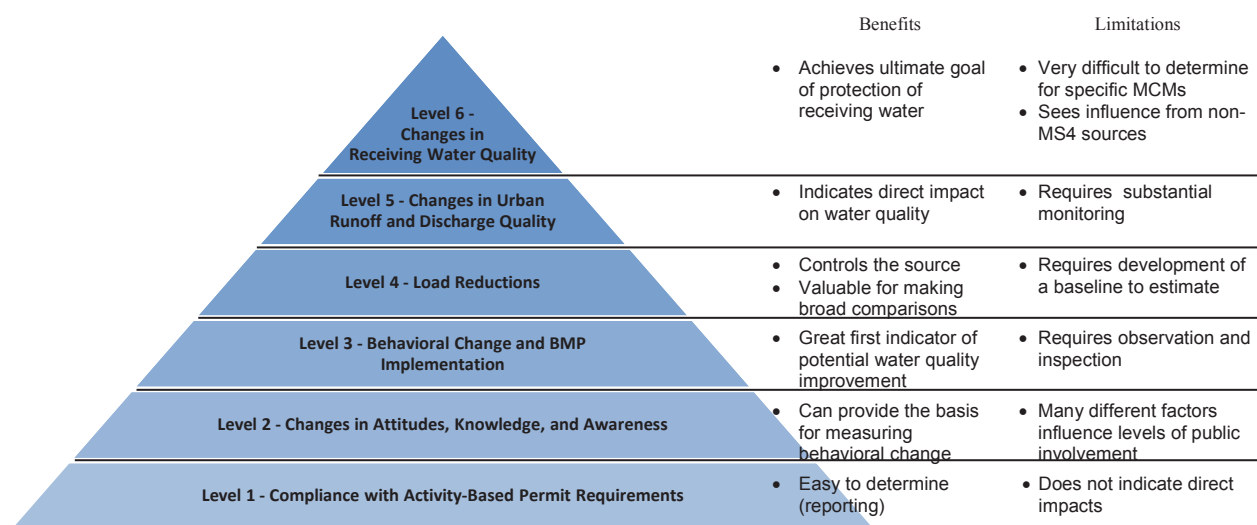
| | Benefits | Limitations |
|---|---|---|
| Level 6 - Changes in Receiving Water Quality | • Achieves ultimate goal of protection of receiving water | • Very difficult to determine for specific MCMs<br>• Sees influence from non-MS4 sources |
| Level 5 - Changes in Urban Runoff and Discharge Quality | • Indicates direct impact on water quality | • Requires substantial monitoring |
| Level 4 - Load Reductions | • Controls the source<br>• Valuable for making broad comparisons | • Requires development of a baseline to estimate |
| Level 3 - Behavioral Change and BMP Implementation | • Great first indicator of potential water quality improvement | • Requires observation and inspection |
| Level 2 - Changes in Attitudes, Knowledge, and Awareness | • Can provide the basis for measuring behavioral change | • Many different factors influence levels of public involvement |
| Level 1 - Compliance with Activity-Based Permit Requirements | • Easy to determine (reporting) | • Does not indicate direct impacts |